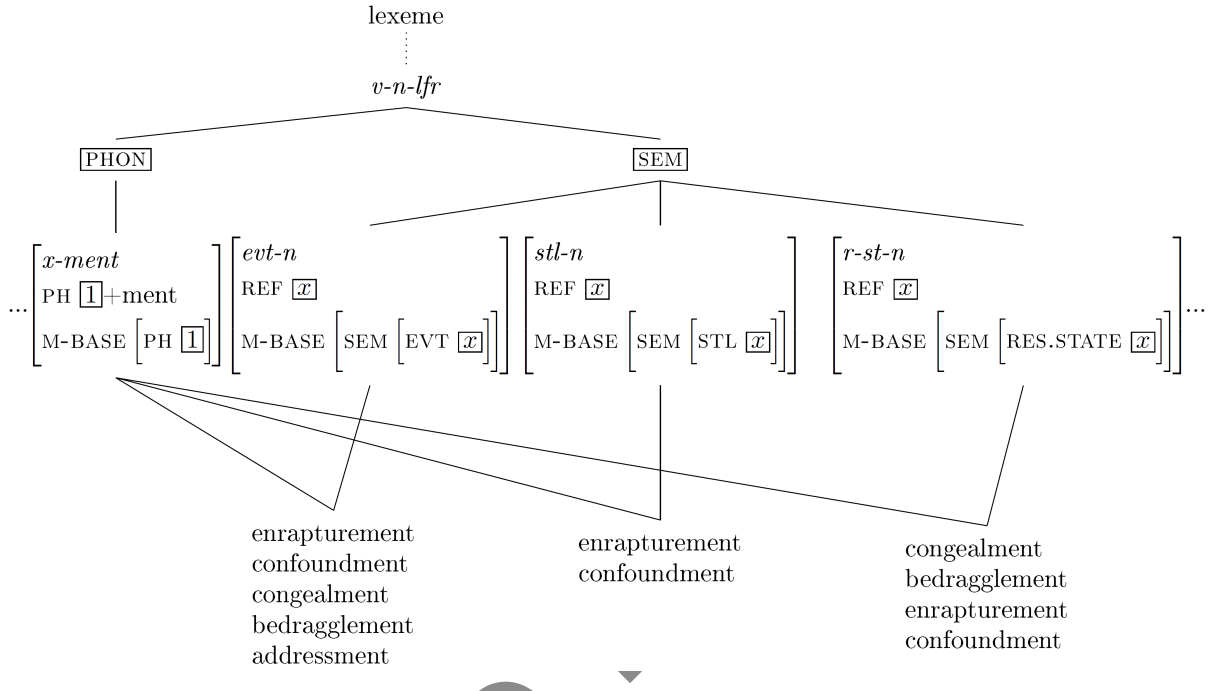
lexeme

*v-n-lfr*

PHON

SEM

... $\begin{bmatrix} \textit{x-ment} \\ \text{PH } \boxed{1} + \text{ment} \\ \text{M-BASE } \begin{bmatrix} \text{PH } \boxed{1} \end{bmatrix} \end{bmatrix}$ $\begin{bmatrix} \textit{evt-n} \\ \text{REF } \boxed{x} \\ \text{M-BASE } \begin{bmatrix} \text{SEM } \begin{bmatrix} \text{EVT } \boxed{x} \end{bmatrix} \end{bmatrix} \end{bmatrix}$ $\begin{bmatrix} \textit{stl-n} \\ \text{REF } \boxed{x} \\ \text{M-BASE } \begin{bmatrix} \text{SEM } \begin{bmatrix} \text{STL } \boxed{x} \end{bmatrix} \end{bmatrix} \end{bmatrix}$ $\begin{bmatrix} \textit{r-st-n} \\ \text{REF } \boxed{x} \\ \text{M-BASE } \begin{bmatrix} \text{SEM } \begin{bmatrix} \text{RES.STATE } \boxed{x} \end{bmatrix} \end{bmatrix} \end{bmatrix}$ ...

enrapturement
confoundment
congealment
bedragglement
addressment

enrapturement
confoundment

congealment
bedragglement
enrapturement
confoundment